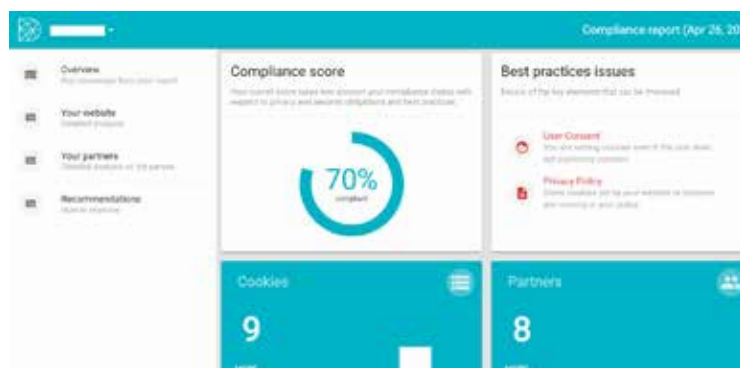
Compliance report (Apr 26, 20

Overview
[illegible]

Your website
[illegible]

Your partners
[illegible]

Recommendations
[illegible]

Compliance score

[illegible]

70%
compliant

Best practices issues

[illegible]

User Consent
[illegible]

Privacy Policy
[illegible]

Cookies

9

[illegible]

Partners

8